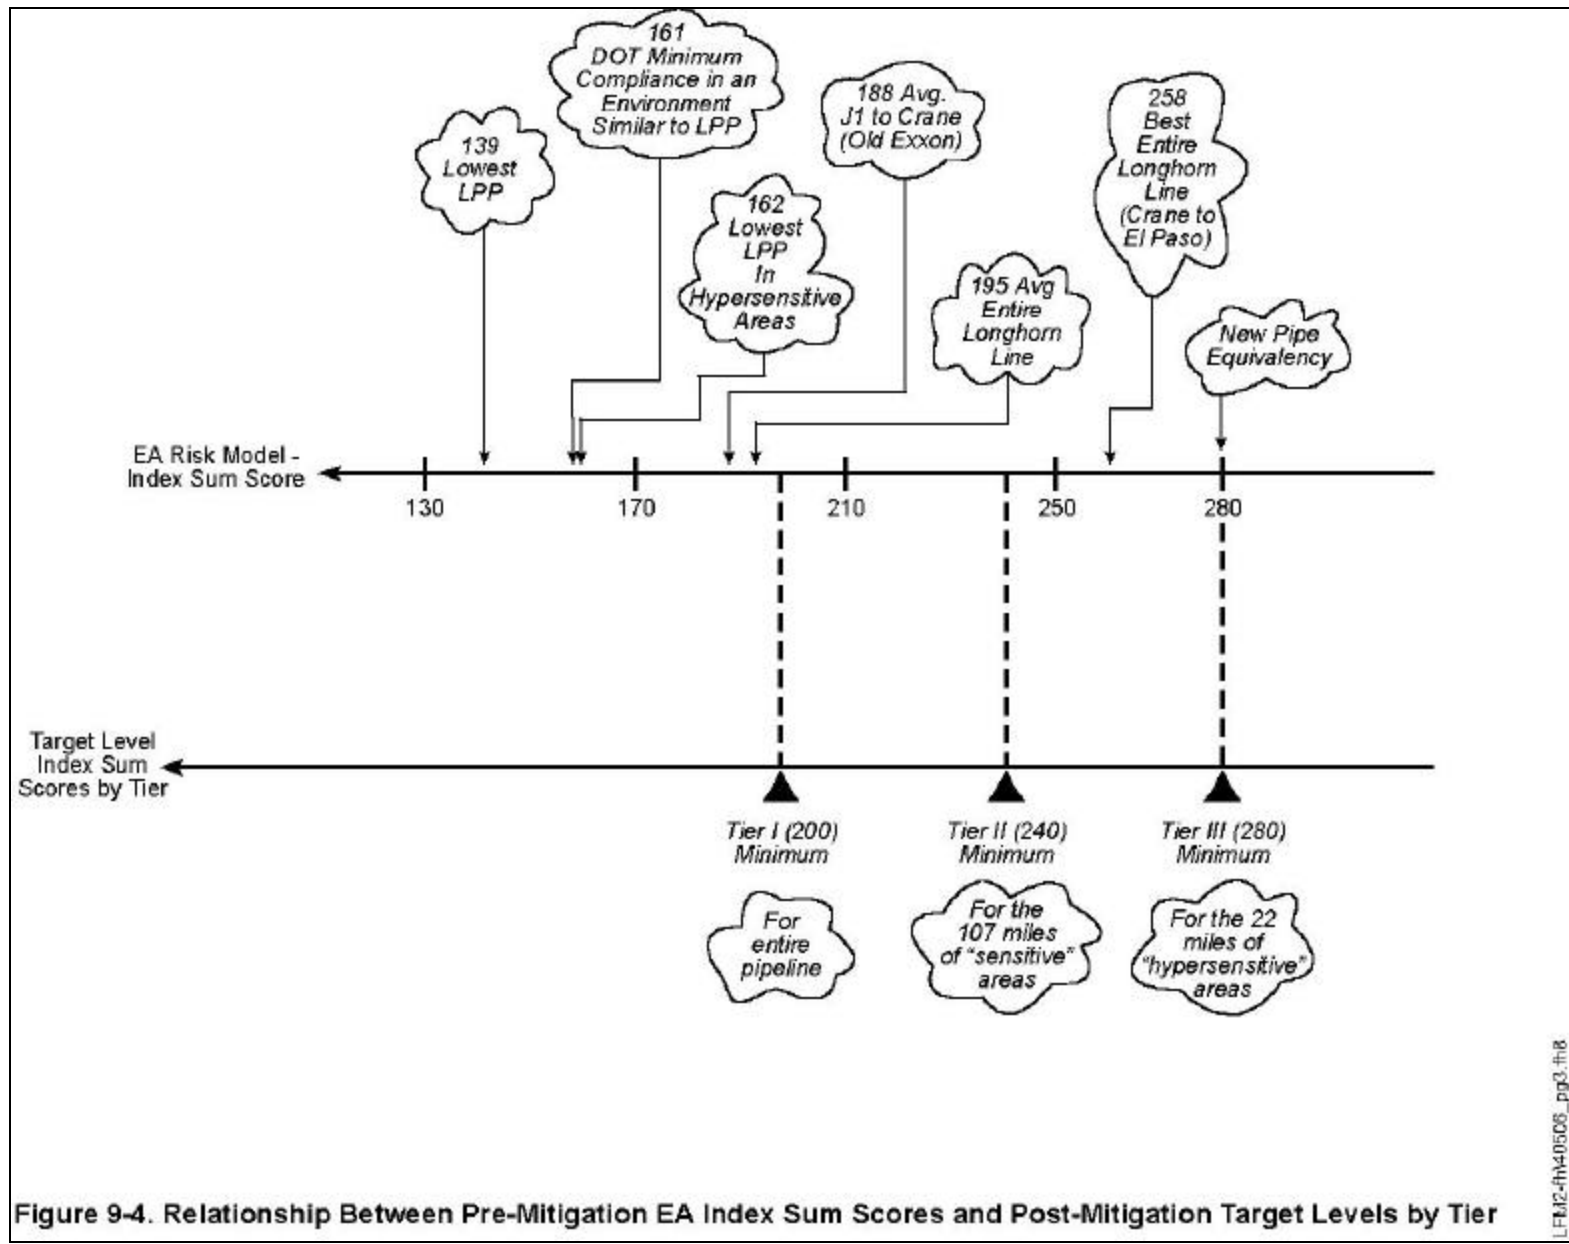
161
DOT Minimum Compliance in an Environment Similar to LPP

188 Avg. J1 to Crane (Old Exxon)

258
Best Entire Longhorn Line (Crane to El Paso)

139
Lowest LPP

162
Lowest LPP In Hypersensitive Areas

195 Avg Entire Longhorn Line

New Pipe Equivalency

EA Risk Model - Index Sum Score

130
170
210
250
280

Target Level Index Sum Scores by Tier

Tier I (200) Minimum

Tier II (240) Minimum

Tier III (280) Minimum

For entire pipeline

For the 107 miles of "sensitive" areas

For the 22 miles of "hypersensitive" areas

LFM2-fn40506_pg3.fh8

Figure 9-4. Relationship Between Pre-Mitigation EA Index Sum Scores and Post-Mitigation Target Levels by Tier